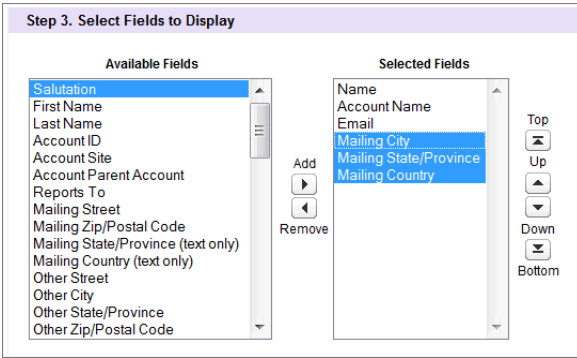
Step 3. Select Fields to Display

Available Fields

Salutation
First Name
Last Name
Account ID
Account Site
Account Parent Account
Reports To
Mailing Street
Mailing Zip/Postal Code
Mailing State/Province (text only)
Mailing Country (text only)
Other Street
Other City
Other State/Province
Other Zip/Postal Code

Add

Remove

Selected Fields

Name
Account Name
Email
Mailing City
Mailing State/Province
Mailing Country

Top

Up

Down

Bottom